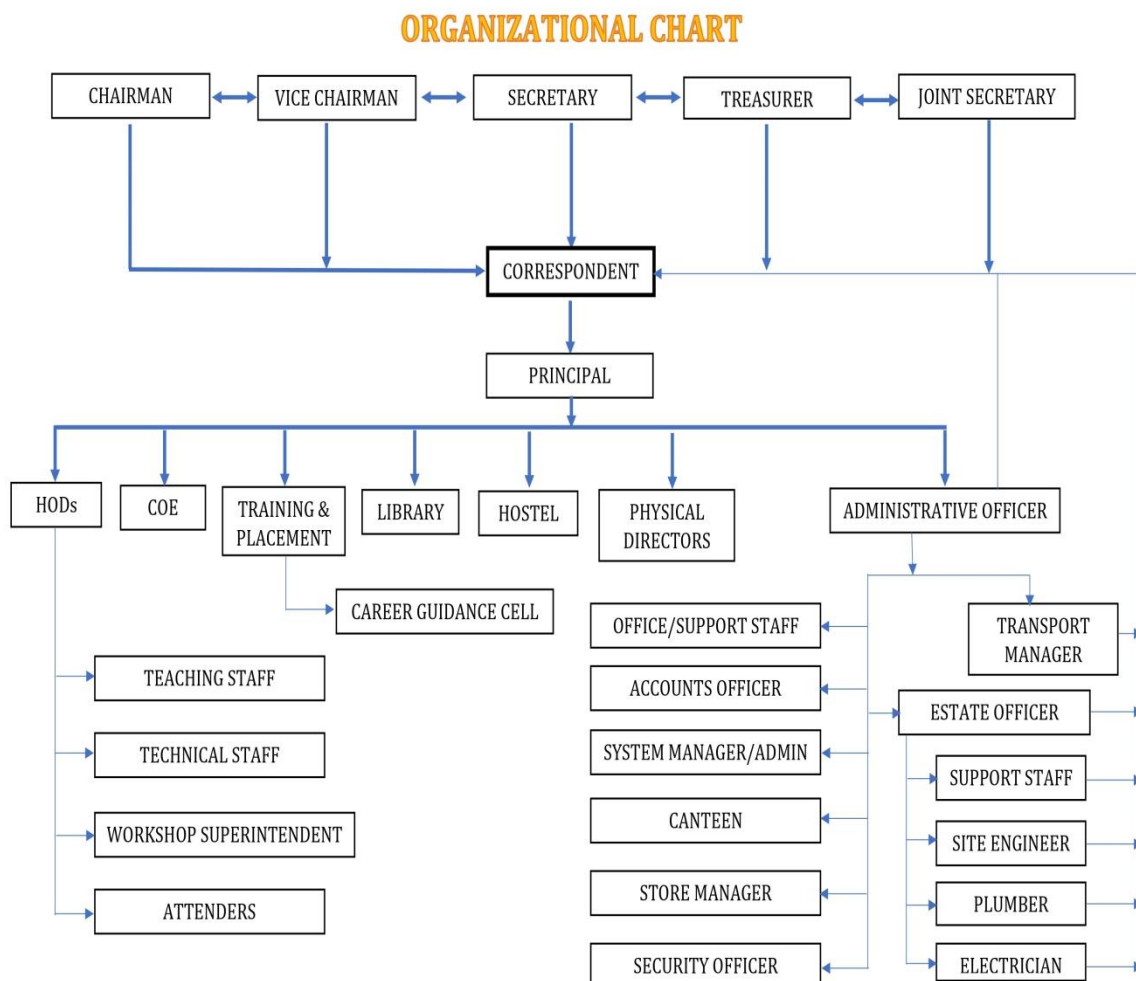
ORGANIZATIONAL CHART

CHAIRMAN

VICE CHAIRMAN

SECRETARY

TREASURER

JOINT SECRETARY

CORRESPONDENT

PRINCIPAL

HODs

COE

TRAINING & PLACEMENT

LIBRARY

HOSTEL

PHYSICAL DIRECTORS

ADMINISTRATIVE OFFICER

CAREER GUIDANCE CELL

TEACHING STAFF

TECHNICAL STAFF

WORKSHOP SUPERINTENDENT

ATTENDERS

OFFICE/SUPPORT STAFF

ACCOUNTS OFFICER

SYSTEM MANAGER/ADMIN

CANTEEN

STORE MANAGER

SECURITY OFFICER

TRANSPORT MANAGER

ESTATE OFFICER

SUPPORT STAFF

SITE ENGINEER

PLUMBER

ELECTRICIAN